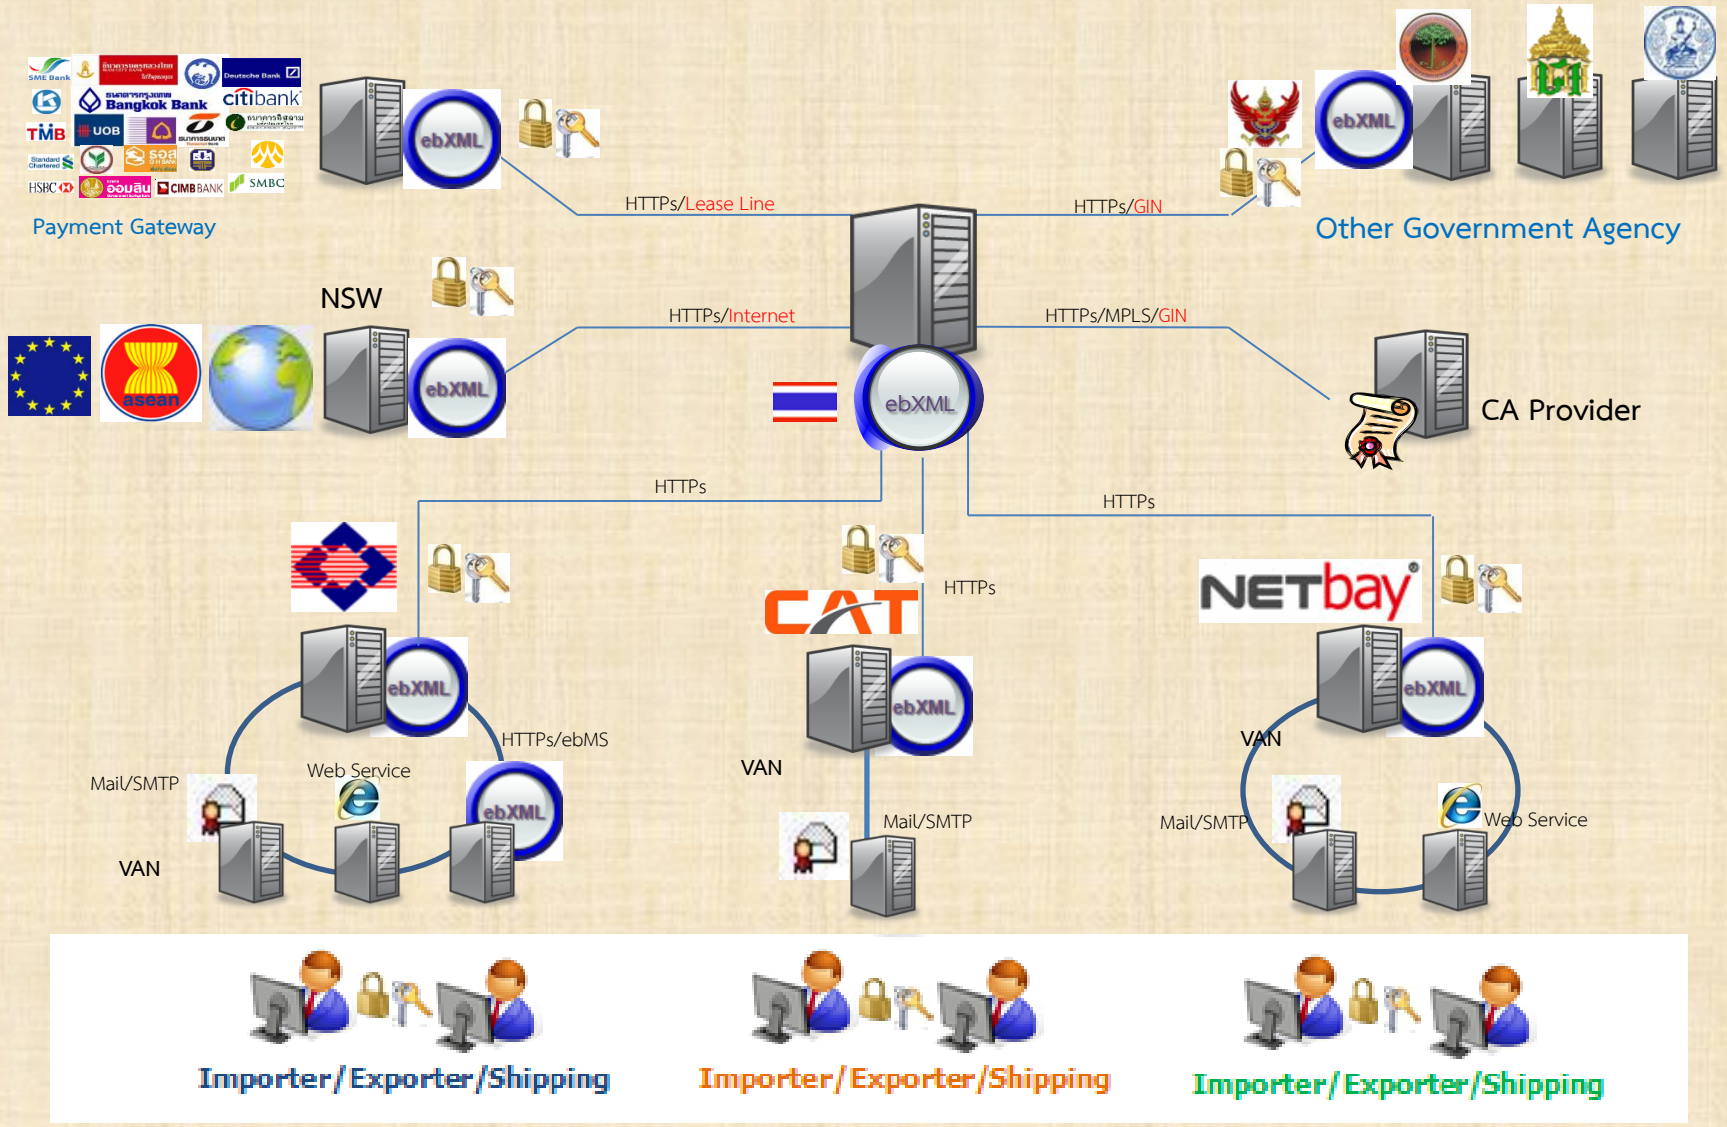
SME Bank
Bangkok Bank
citibank
Deutsche Bank
TMB
UOB
HSBC
CIMB BANK
SMBC
Standard Chartered
ออมสิน
Payment Gateway

ebXML
HTTPs/Lease Line
HTTPs/GIN
Other Government Agency

NSW
ebXML
HTTPs/Internet
HTTPs/MPLS/GIN
asean
ebXML
CA Provider

HTTPs
HTTPs
HTTPs
CAT
NETbay

ebXML
HTTPs/ebMS
Web Service
Mail/SMTP
ebXML
VAN

ebXML
VAN
Mail/SMTP

ebXML
VAN
Mail/SMTP
Web Service

Importer/Exporter/Shipping
Importer/Exporter/Shipping
Importer/Exporter/Shipping